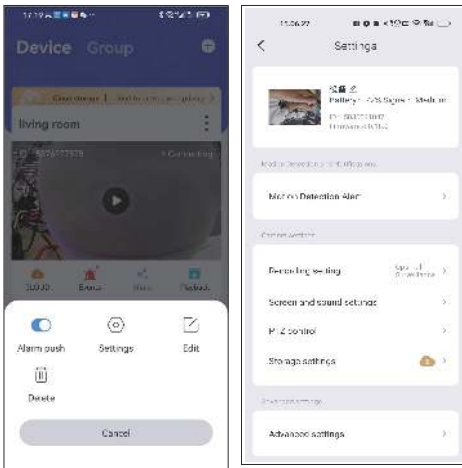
Device Group

living room

Alarm push
Settings
Edit
Delete
Cancel

Settings

Battery: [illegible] Signal: Medium

Motion Detection Alert

Recording setting
Screen and sound settings
PTZ control
Storage settings

Advanced settings